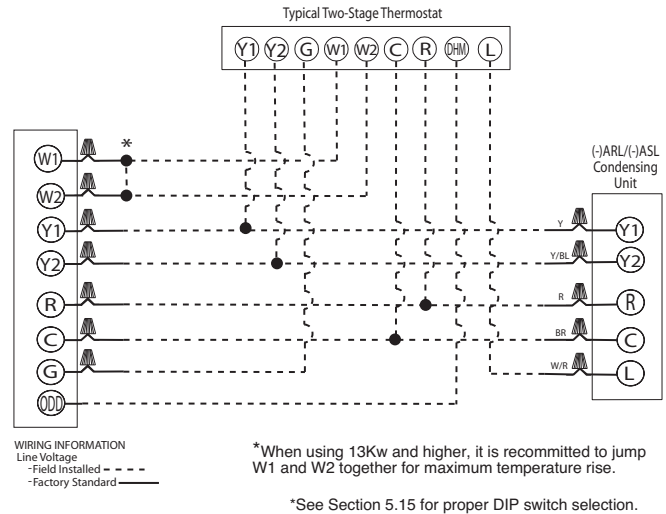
Typical Two-Stage Thermostat

Y1 Y2 G W1 W2 C R DHM L

W1
W2
Y1
Y2
R
C
G
ODD

*

(-)ARL/(-)ASL Condensing Unit

Y
Y/BL
R
BR
W/R

Y1
Y2
R
C
L

WIRING INFORMATION
Line Voltage
-Field Installed
-Factory Standard

*When using 13Kw and higher, it is recommitted to jump W1 and W2 together for maximum temperature rise.

*See Section 5.15 for proper DIP switch selection.